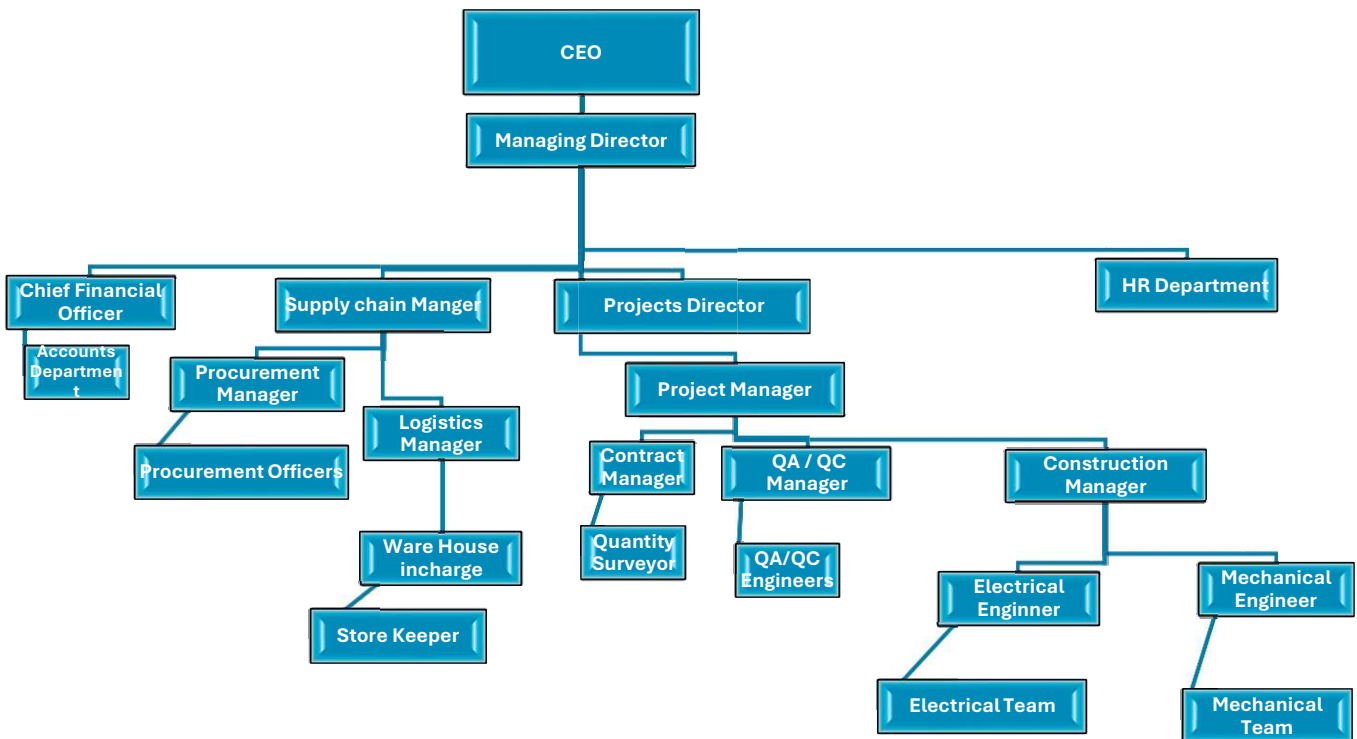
CEO

Managing Director

Chief Financial Officer

Supply chain Manger

Projects Director

HR Department

Accounts Department

Procurement Manager

Logistics Manager

Project Manager

Procurement Officers

Contract Manager

QA / QC Manager

Construction Manager

Ware House incharge

Quantity Surveyor

QA/QC Engineers

Electrical Enginner

Mechanical Engineer

Store Keeper

Electrical Team

Mechanical Team